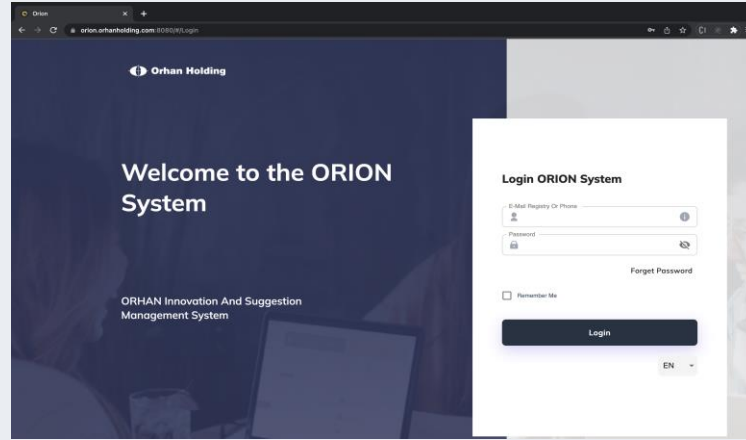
Orion

orion.orhanholding.com:8080/#/Login

Orhan Holding

Welcome to the ORION System

ORHAN Innovation And Suggestion Management System

Login ORION System

E-Mail Registry Or Phone

Password

Forget Password

Remember Me

Login

EN